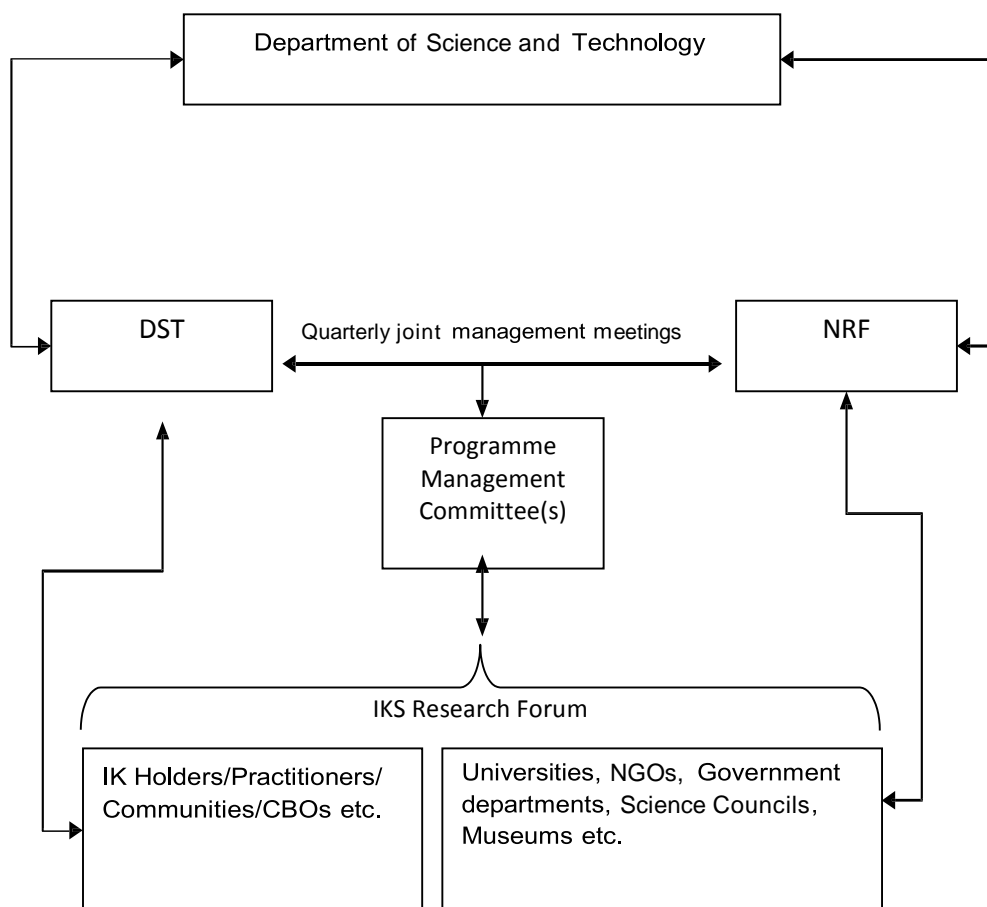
Department of Science and Technology

DST

Quarterly joint management meetings

NRF

Programme Management Committee(s)

IKS Research Forum

IK Holders/Practitioners/ Communities/CBOs etc.

Universities, NGOs, Government departments, Science Councils, Museums etc.